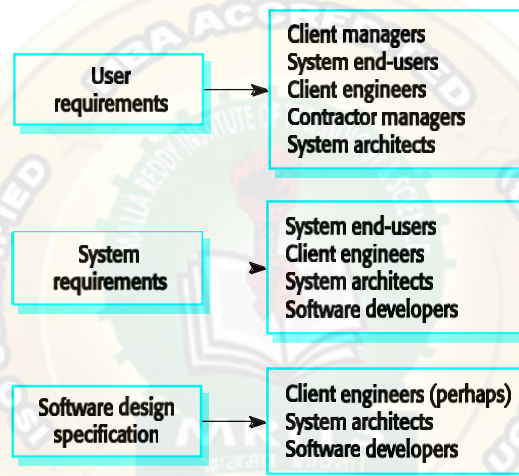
User requirements

Client managers
System end-users
Client engineers
Contractor managers
System architects

System requirements

System end-users
Client engineers
System architects
Software developers

Software design specification

Client engineers (perhaps)
System architects
Software developers